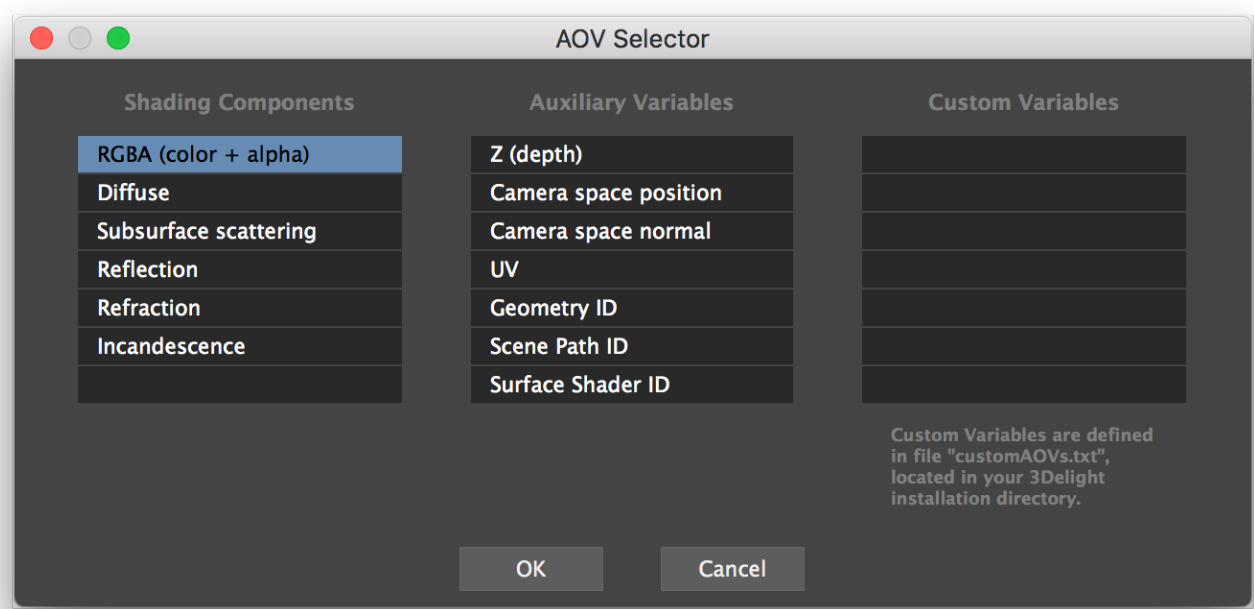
AOV Selector

Shading Components

RGBA (color + alpha)
Diffuse
Subsurface scattering
Reflection
Refraction
Incandescence

Auxiliary Variables

Z (depth)
Camera space position
Camera space normal
UV
Geometry ID
Scene Path ID
Surface Shader ID

Custom Variables

Custom Variables are defined in file "customAOVs.txt", located in your 3Delight installation directory.

OK
Cancel